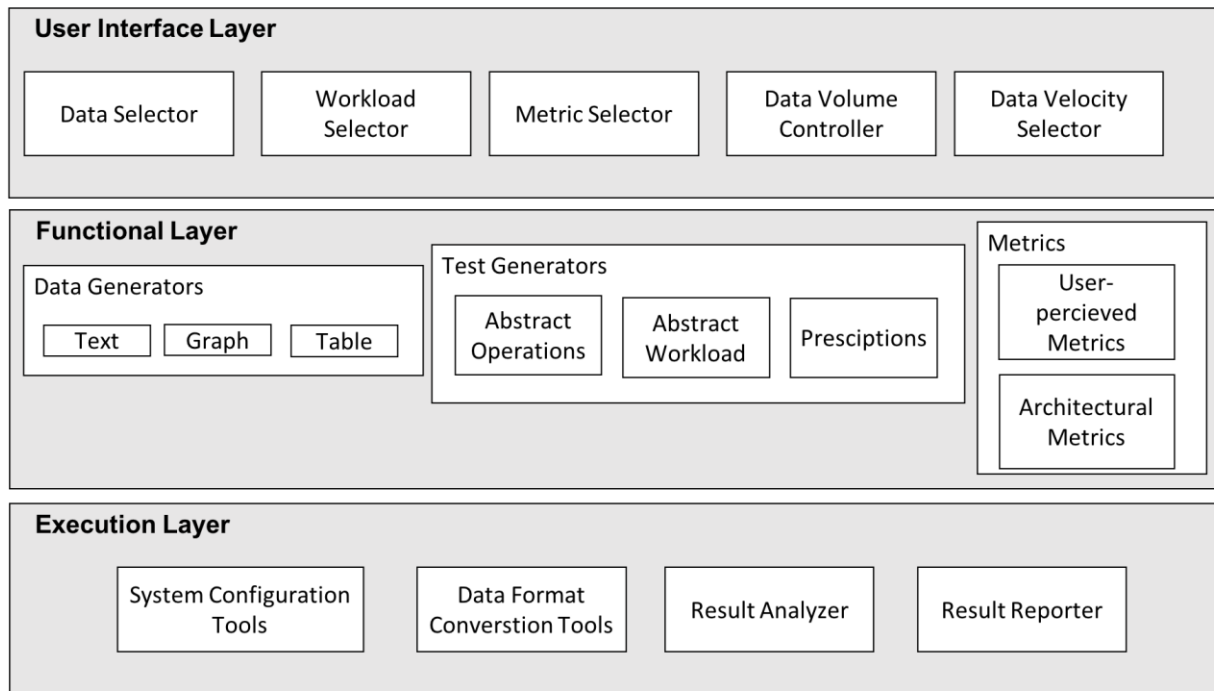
User Interface Layer

Data Selector

Workload Selector

Metric Selector

Data Volume Controller

Data Velocity Selector

Functional Layer

Data Generators

Text

Graph

Table

Test Generators

Abstract Operations

Abstract Workload

Presciptions

Metrics

User-percieved Metrics

Architectural Metrics

Execution Layer

System Configuration Tools

Data Format Converstion Tools

Result Analyzer

Result Reporter